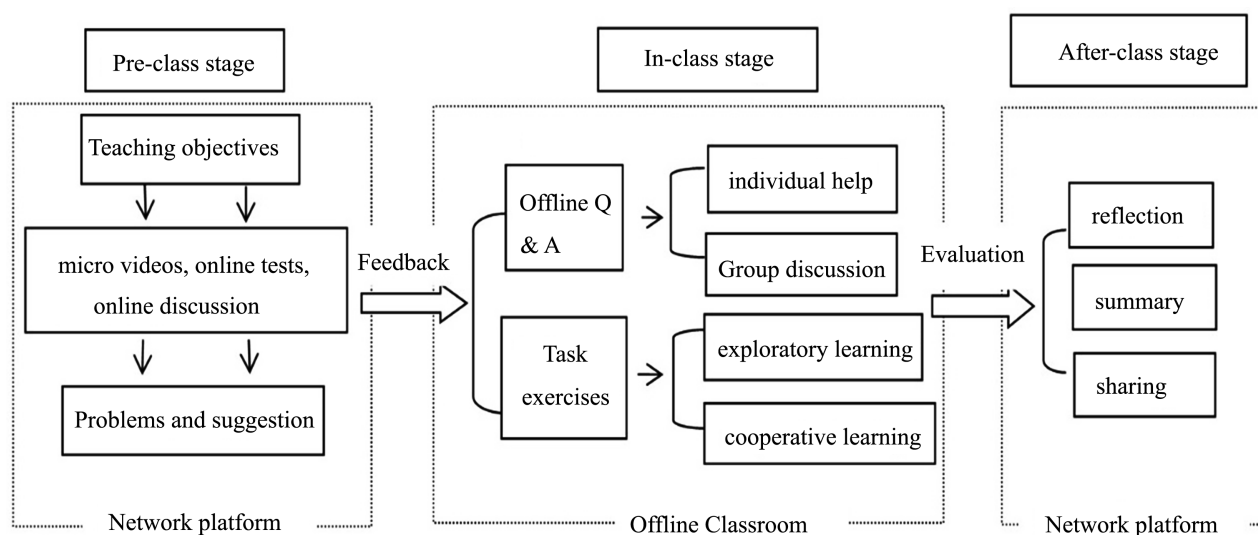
Pre-class stage

Teaching objectives

micro videos, online tests, online discussion

Problems and suggestion

Network platform

Feedback

In-class stage

Offline Q & A

individual help

Group discussion

Task exercises

exploratory learning

cooperative learning

Offline Classroom

Evaluation

After-class stage

reflection

summary

sharing

Network platform